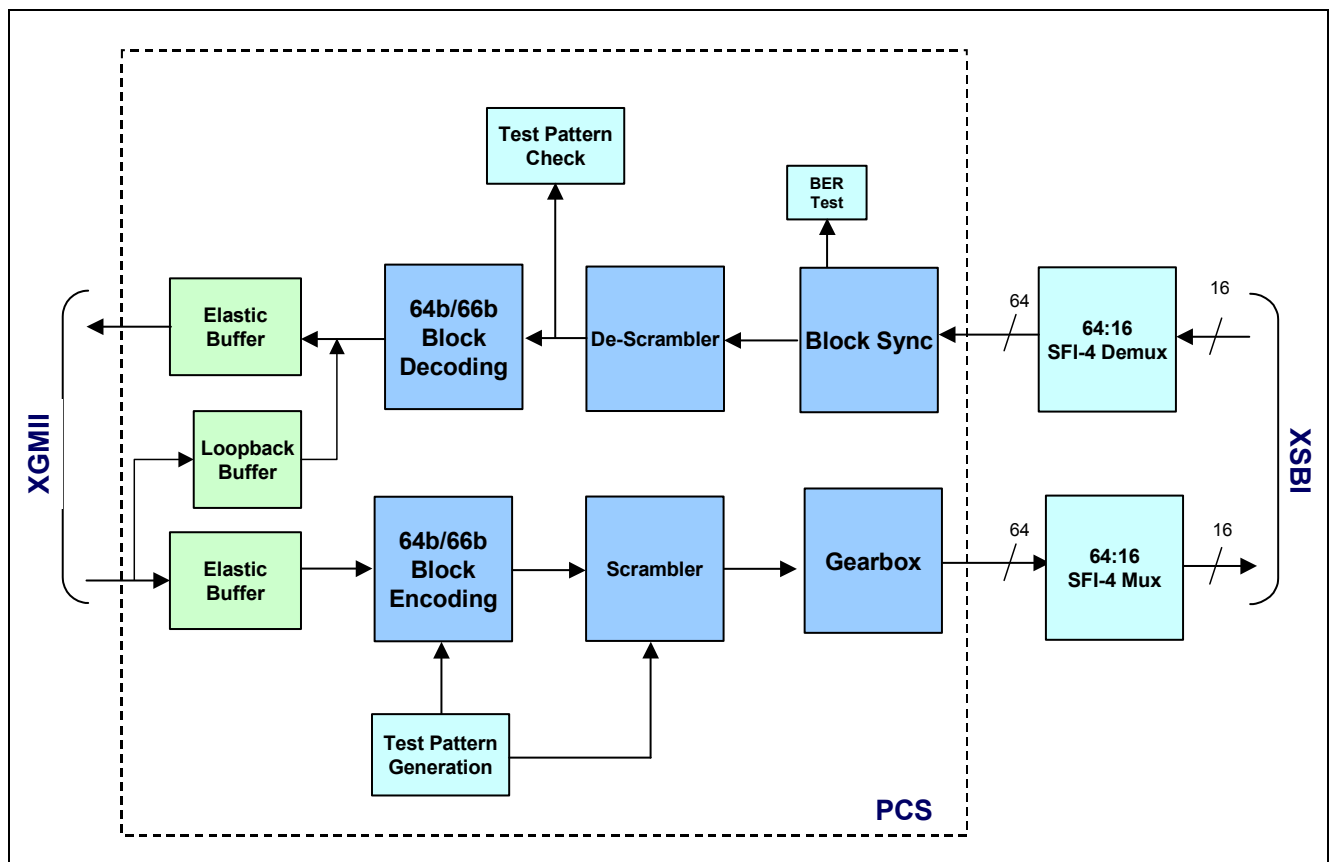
Test Pattern Check

BER Test

Elastic Buffer

64b/66b Block Decoding

De-Scrambler

Block Sync

64

64:16 SFI-4 Demux

16

XGMII

Loopback Buffer

XSBI

Elastic Buffer

64b/66b Block Encoding

Scrambler

Gearbox

64

64:16 SFI-4 Mux

16

Test Pattern Generation

PCS